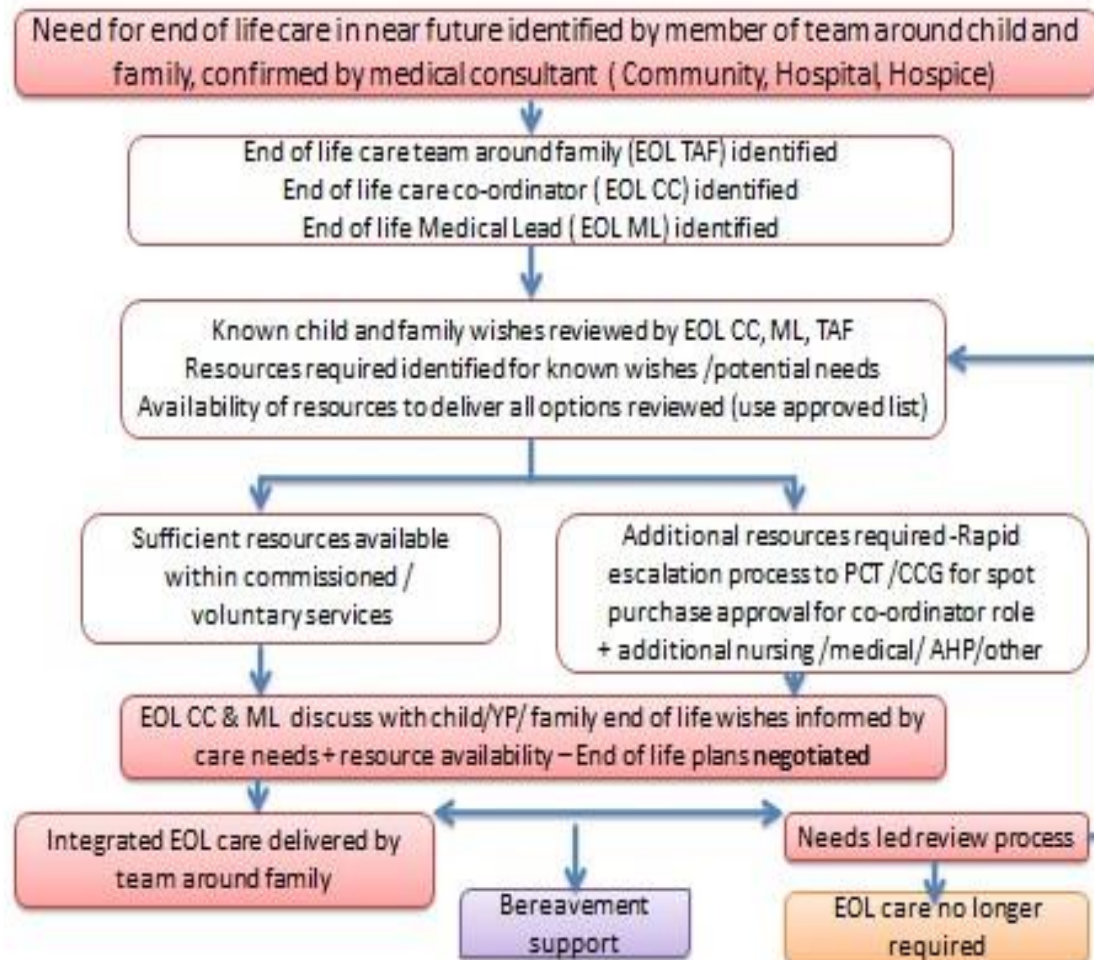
Need for end of life care in near future identified by member of team around child and family, confirmed by medical consultant ( Community, Hospital, Hospice)

End of life care team around family (EOL TAF) identified
End of life care co-ordinator ( EOL CC) identified
End of life Medical Lead ( EOL ML) identified

Known child and family wishes reviewed by EOL CC, ML, TAF
Resources required identified for known wishes /potential needs
Availability of resources to deliver all options reviewed (use approved list)

Sufficient resources available within commissioned / voluntary services

Additional resources required -Rapid escalation process to PCT /CCG for spot purchase approval for co-ordinator role + additional nursing /medical/ AHP/other

EOL CC & ML discuss with child/YP/ family end of life wishes informed by care needs + resource availability – End of life plans negotiated

Integrated EOL care delivered by team around family

Needs led review process

Bereavement support

EOL care no longer required